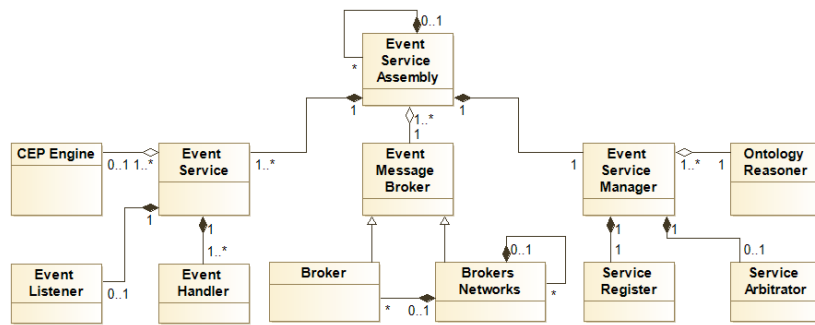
0..1

*

Event Service Assembly

1

1..*

1

1

CEP Engine

0..1

1..*

Event Service

1..*

Event Message Broker

1

Event Service Manager

1..*

1

Ontology Reasoner

1

1

1..*

1

1

Event Listener

0..1

Event Handler

Broker

0..1

Brokers Networks

*

*

0..1

1

Service Register

0..1

Service Arbitrator